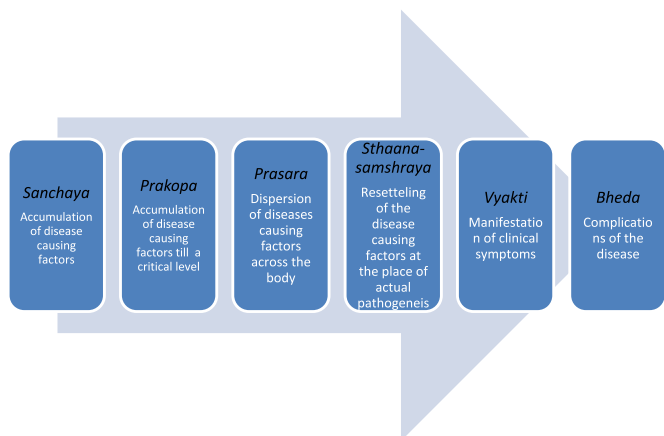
Sanchaya
Accumulation of disease causing factors

Prakopa
Accumulation of disease causing factors till a critical level

Prasara
Dispersion of diseases causing factors across the body

Sthaana-samshraya
Resetteling of the disease causing factors at the place of actual pathogeneis

Vyakti
Manifestation of clinical symptoms

Bheda
Complications of the disease